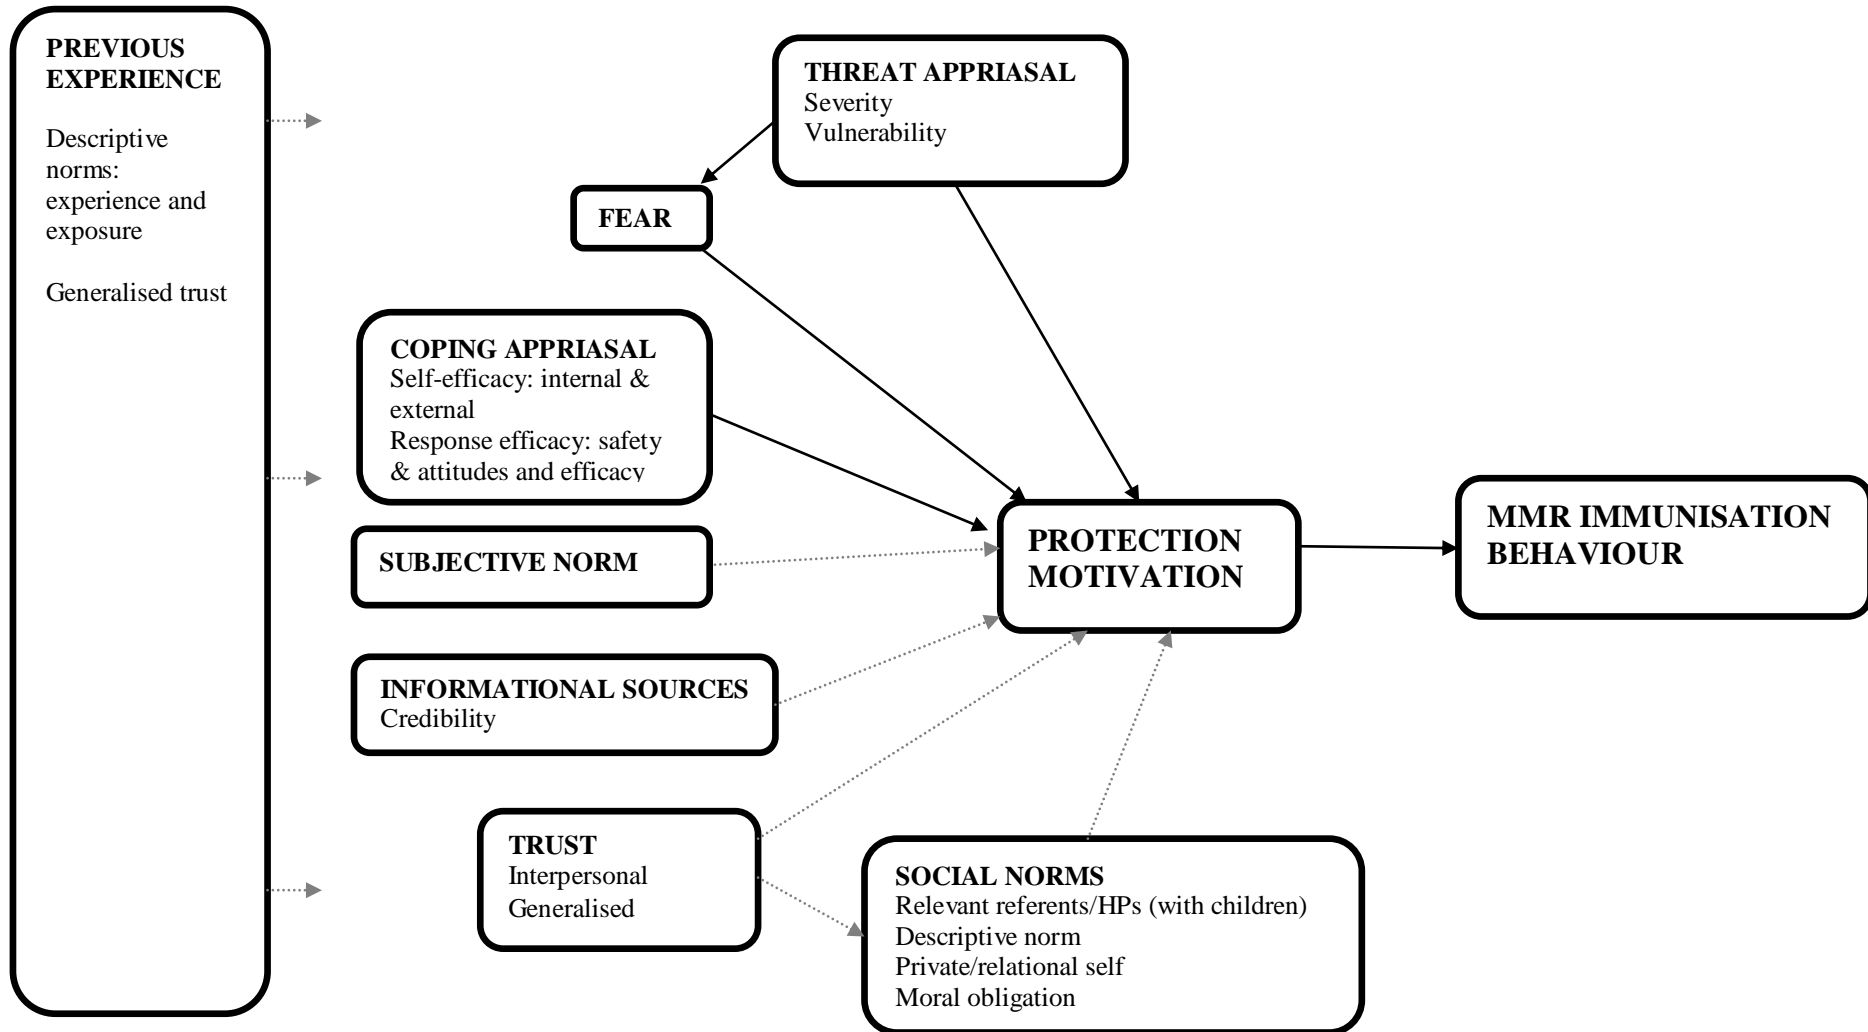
PREVIOUS EXPERIENCE

Descriptive norms: experience and exposure

Generalised trust

THREAT APPRIASAL
Severity
Vulnerability

FEAR

COPING APPRIASAL
Self-efficacy: internal & external
Response efficacy: safety & attitudes and efficacy

SUBJECTIVE NORM

PROTECTION MOTIVATION

MMR IMMUNISATION BEHAVIOUR

INFORMATIONAL SOURCES
Credibility

TRUST
Interpersonal
Generalised

SOCIAL NORMS
Relevant referents/HPs (with children)
Descriptive norm
Private/relational self
Moral obligation